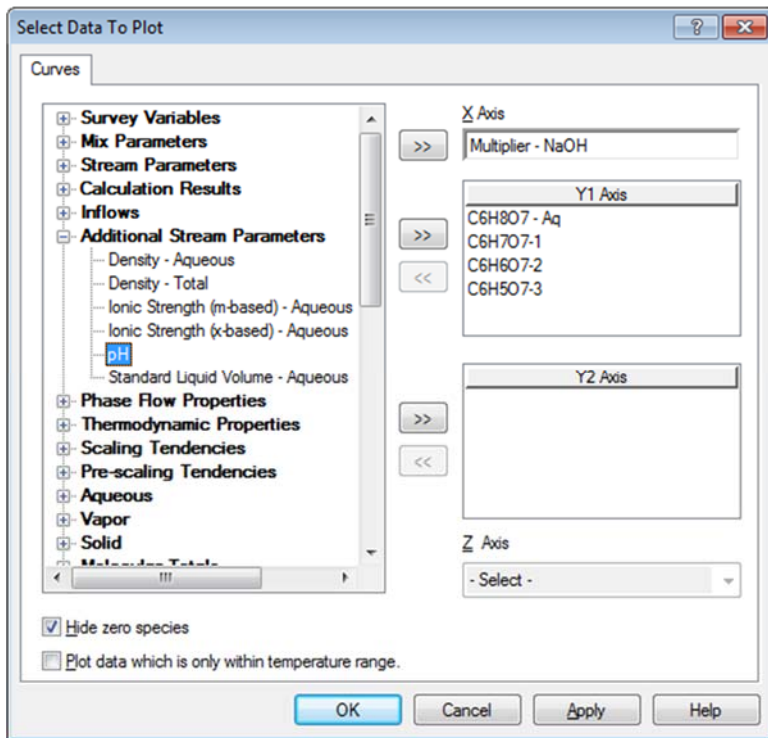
Select Data To Plot

?

Curves

Survey Variables
Mix Parameters
Stream Parameters
Calculation Results
Inflows
Additional Stream Parameters
Density - Aqueous
Density - Total
Ionic Strength (m-based) - Aqueous
Ionic Strength (x-based) - Aqueous
pH
Standard Liquid Volume - Aqueous
Phase Flow Properties
Thermodynamic Properties
Scaling Tendencies
Pre-scaling Tendencies
Aqueous
Vapor
Solid
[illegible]

>>

>>

<<

>>

<<

X Axis
Multiplier - NaOH

Y1 Axis
C6H8O7 - Aq
C6H7O7-1
C6H6O7-2
C6H5O7-3

Y2 Axis

Z Axis
- Select -

Hide zero species
Plot data which is only within temperature range.

OK
Cancel
Apply
Help